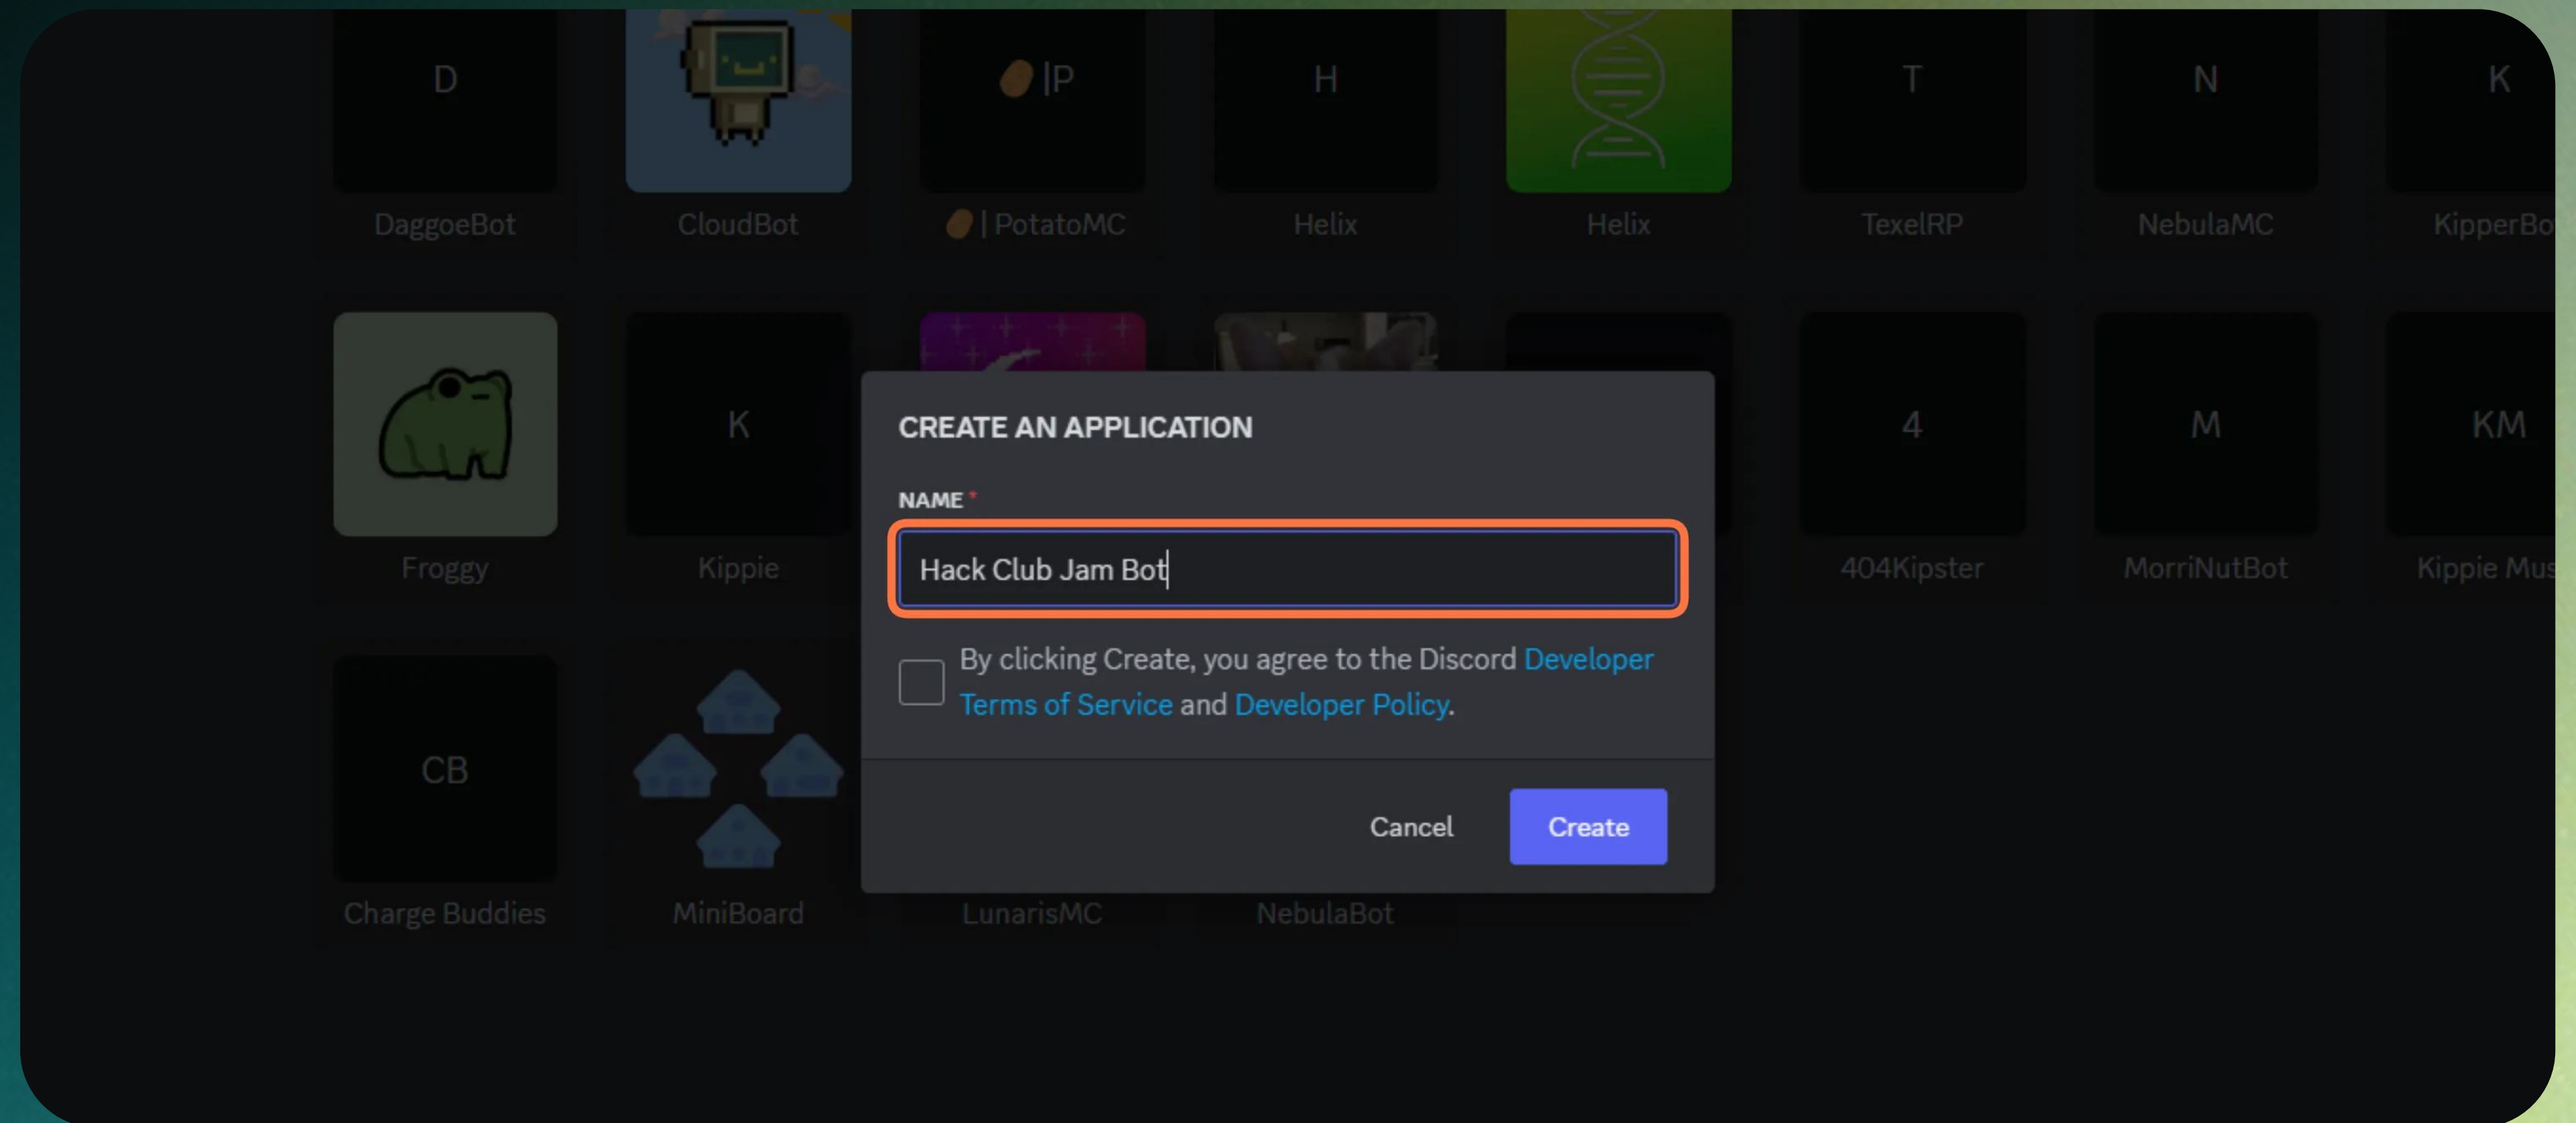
D
DaggoeBot

CloudBot

|P
| PotatoMC

H
Helix

Helix

T
TexelRP

N
NebulaMC

K
KipperBo

Froggy

K
Kippie

4
404Kipster

M
MorriNutBot

KM
Kippie Mus

CB
Charge Buddies

MiniBoard

LunarisMC

NebulaBot

CREATE AN APPLICATION

NAME *

Hack Club Jam Bot

By clicking Create, you agree to the Discord Developer Terms of Service and Developer Policy.

Cancel

Create